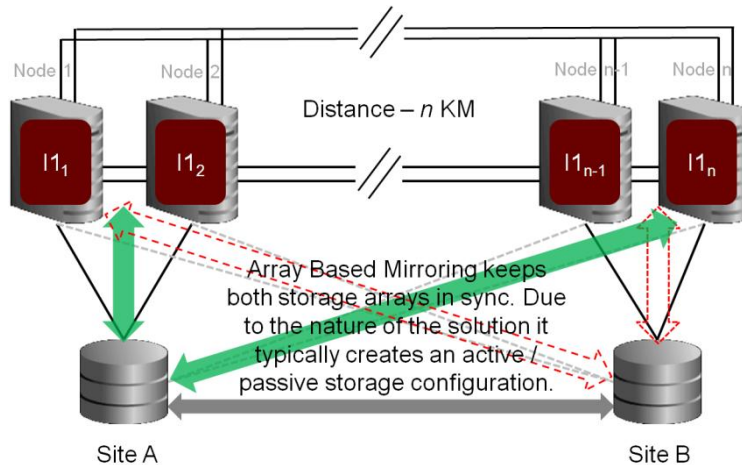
Node 1

Node 2

Node n-1

Node n

Distance – *n* KM

$I1_1$

$I1_2$

$I1_{n-1}$

$I1_n$

Array Based Mirroring keeps both storage arrays in sync. Due to the nature of the solution it typically creates an active / passive storage configuration.

Site A

Site B